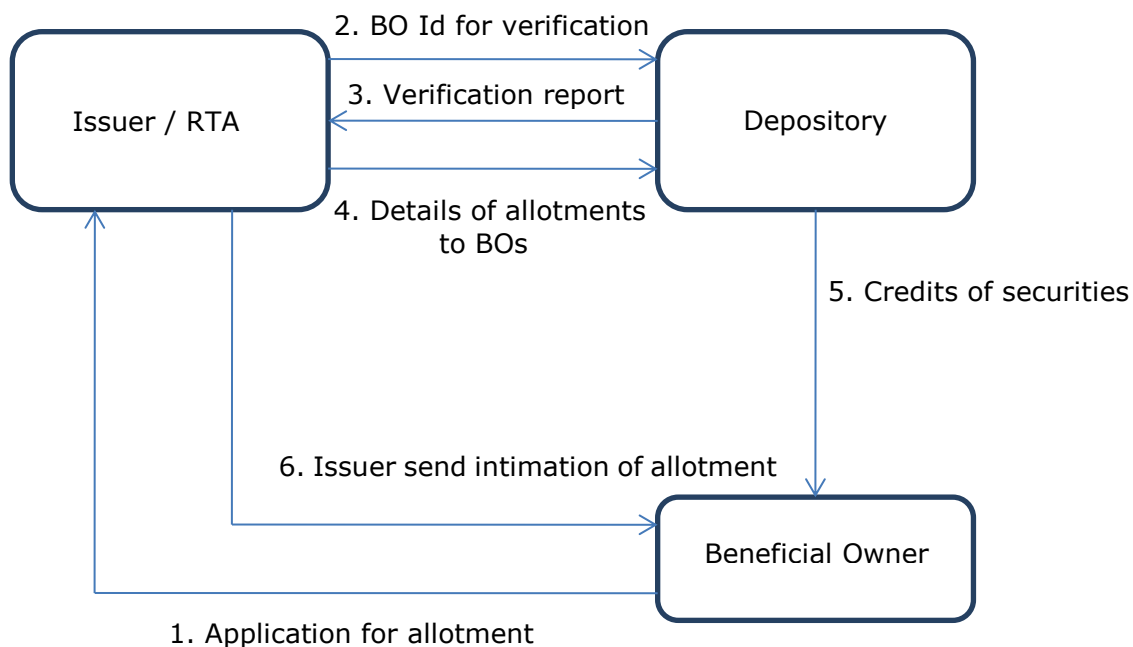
2. BO Id for verification

Issuer / RTA

3. Verification report

Depository

4. Details of allotments to BOs

5. Credits of securities

6. Issuer send intimation of allotment

Beneficial Owner

1. Application for allotment